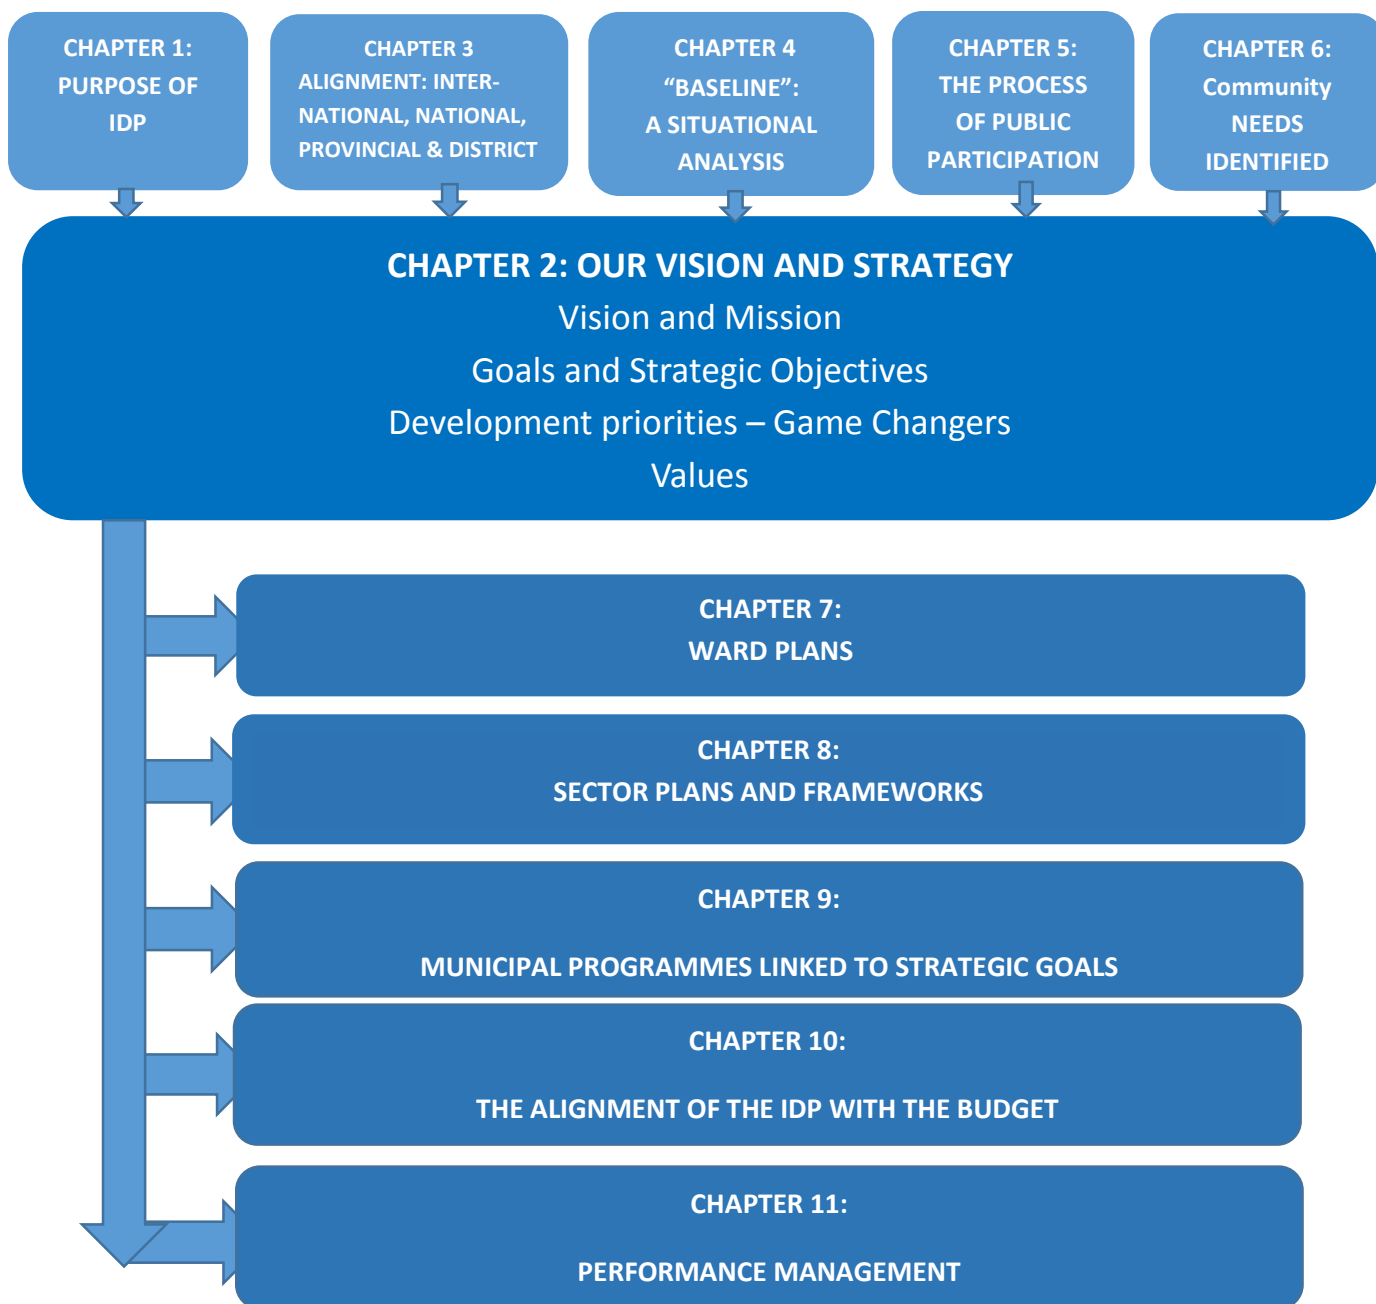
CHAPTER 1: PURPOSE OF IDP

CHAPTER 3 ALIGNMENT: INTERNATIONAL, NATIONAL, PROVINCIAL & DISTRICT

CHAPTER 4 “BASELINE”: A SITUATIONAL ANALYSIS

CHAPTER 5: THE PROCESS OF PUBLIC PARTICIPATION

CHAPTER 6: Community NEEDS IDENTIFIED

CHAPTER 2: OUR VISION AND STRATEGY
Vision and Mission
Goals and Strategic Objectives
Development priorities – Game Changers
Values

CHAPTER 7:
WARD PLANS

CHAPTER 8:
SECTOR PLANS AND FRAMEWORKS

CHAPTER 9:

MUNICIPAL PROGRAMMES LINKED TO STRATEGIC GOALS

CHAPTER 10:

THE ALIGNMENT OF THE IDP WITH THE BUDGET

CHAPTER 11:

PERFORMANCE MANAGEMENT